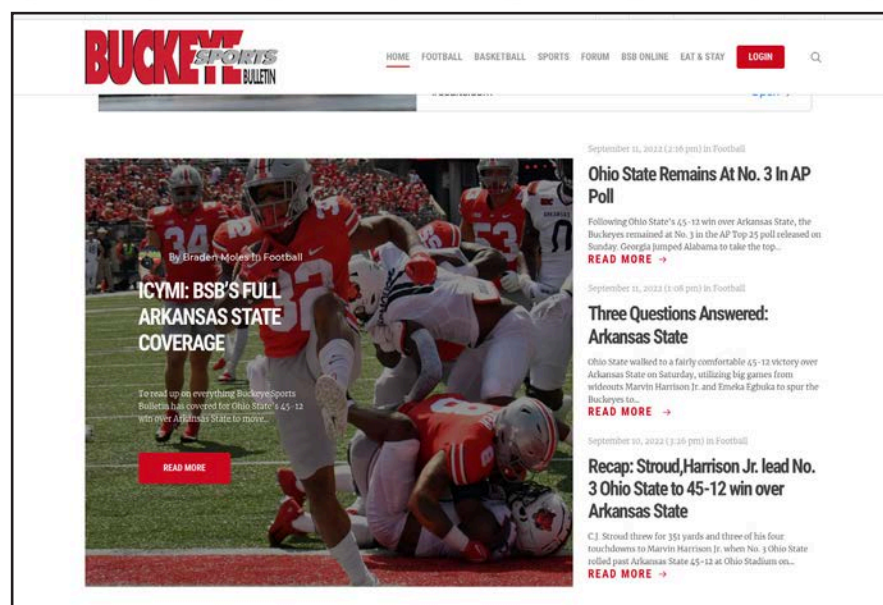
BUCKEYE SPORTS BULLETIN

HOME FOOTBALL BASKETBALL SPORTS FORUM BSB ONLINE EAT & STAY LOGIN

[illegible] Open >

By Braden Moles In Football

ICYMI: BSB'S FULL ARKANSAS STATE COVERAGE

To read up on everything Buckeye Sports Bulletin has covered for Ohio State's 45-12 win over Arkansas State to move...

READ MORE

September 11, 2022 (2:16 pm) in Football

Ohio State Remains At No. 3 In AP Poll

Following Ohio State's 45-12 win over Arkansas State, the Buckeyes remained at No. 3 in the AP Top 25 poll released on Sunday. Georgia jumped Alabama to take the top...

READ MORE →

September 11, 2022 (1:08 pm) in Football

Three Questions Answered: Arkansas State

Ohio State walked to a fairly comfortable 45-12 victory over Arkansas State on Saturday, utilizing big games from wideouts Marvin Harrison Jr. and Emeka Egbuka to spur the Buckeyes to...

READ MORE →

September 10, 2022 (3:26 pm) in Football

Recap: Stroud,Harrison Jr. lead No. 3 Ohio State to 45-12 win over Arkansas State

C.J. Stroud threw for 351 yards and three of his four touchdowns to Marvin Harrison Jr. when No. 3 Ohio State rolled past Arkansas State 45-12 at Ohio Stadium on...

READ MORE →